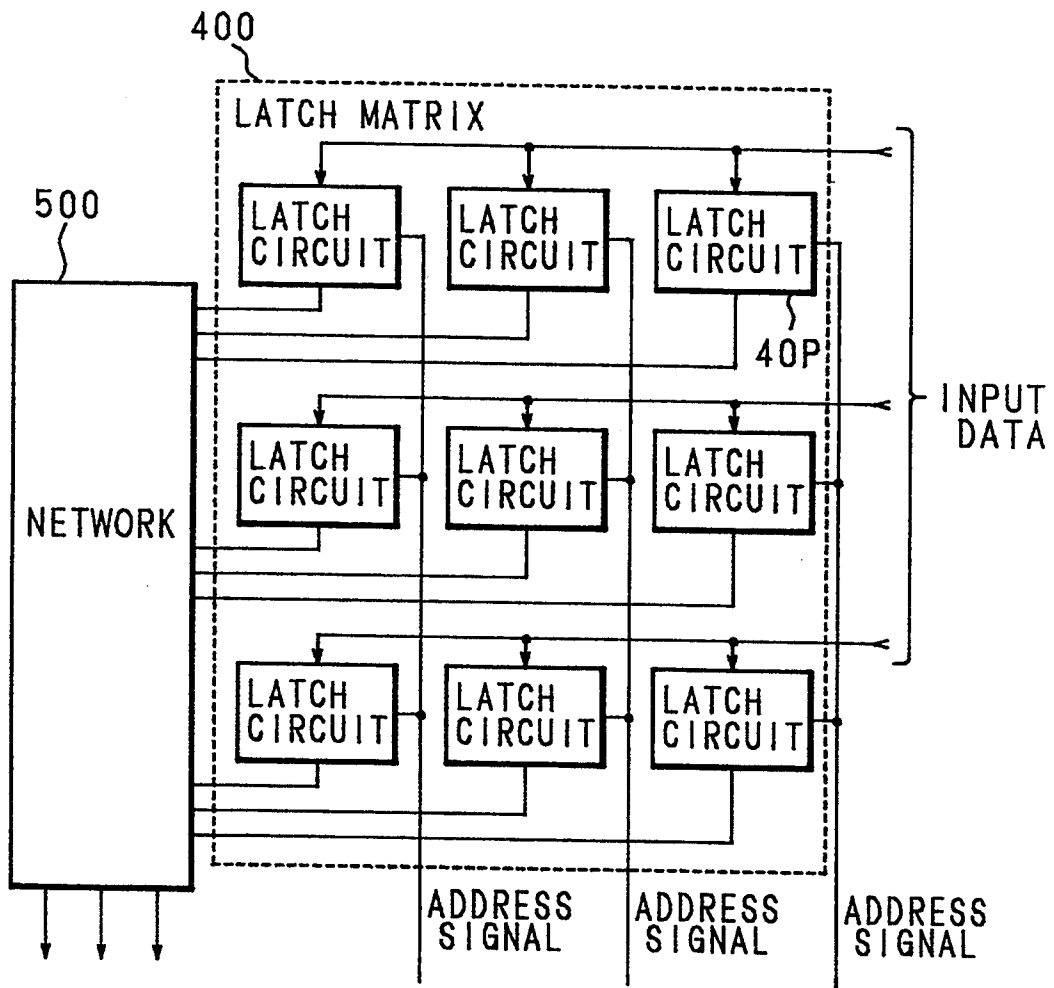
400

LATCH MATRIX

500

LATCH CIRCUIT

LATCH CIRCUIT

LATCH CIRCUIT

40P

INPUT DATA

LATCH CIRCUIT

LATCH CIRCUIT

LATCH CIRCUIT

NETWORK

LATCH CIRCUIT

LATCH CIRCUIT

LATCH CIRCUIT

ADDRESS SIGNAL

ADDRESS SIGNAL

ADDRESS SIGNAL